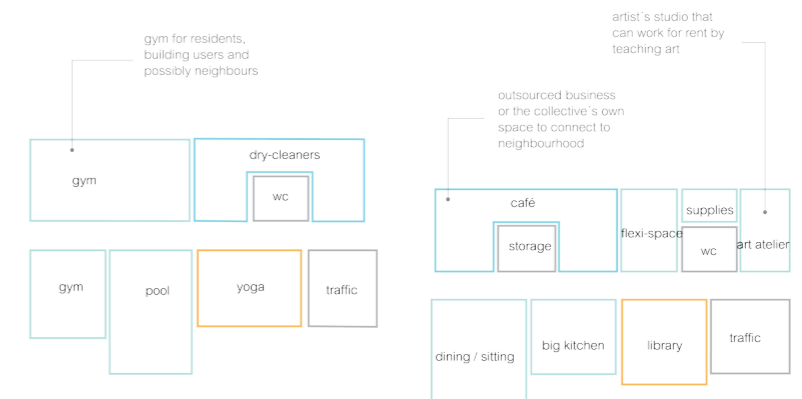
gym for residents, building users and possibly neighbours

gym

dry-cleaners

wc

gym

pool

yoga

traffic

artist`s studio that can work for rent by teaching art

outsourced business or the collective`s own space to connect to neighbourhood

café

storage

flexi-space

supplies

wc

art atelier

dining / sitting

big kitchen

library

traffic